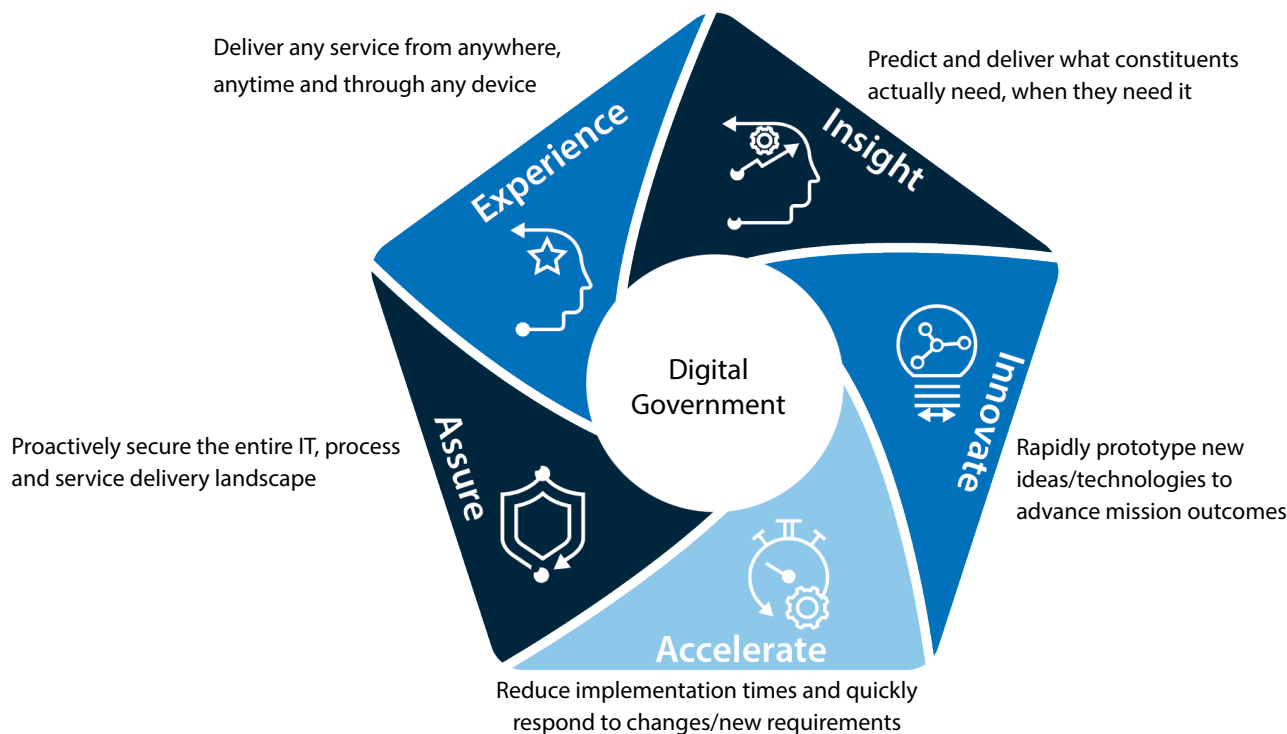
Deliver any service from anywhere, anytime and through any device

Experience

Predict and deliver what constituents actually need, when they need it

Insight

Digital Government

Innovate

Rapidly prototype new ideas/technologies to advance mission outcomes

Assure

Proactively secure the entire IT, process and service delivery landscape

Accelerate

Reduce implementation times and quickly respond to changes/new requirements